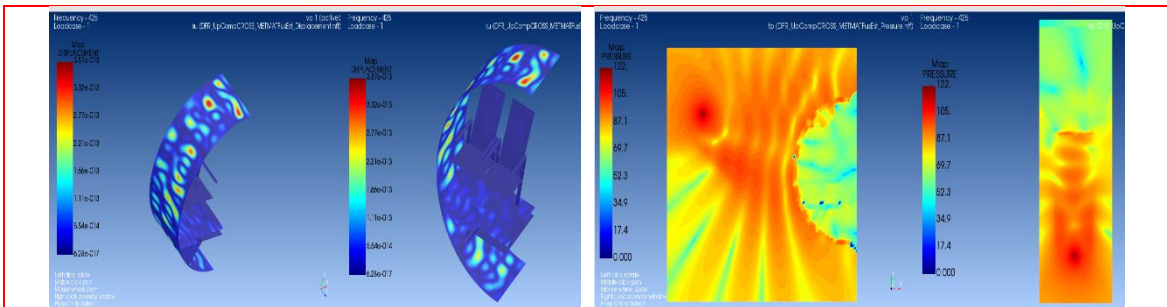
Frequency - 425
Loadcase - 1

vo 1 (active)
s:\DFR_UpCompCROSS_VETMATFusEst_Displacement.inf)

Frequency - 425
Loadcase - 1

s:\DFR_UpCompCROSS_VETMATFusE

Mag
DISPLACEMENT
3.87e-013
3.32e-013
2.77e-013
2.21e-013
1.66e-013
1.11e-013
5.54e-014
6.28e-017

Mag
DISPLACEMENT
3.87e-013
3.32e-013
2.77e-013
2.21e-013
1.66e-013
1.11e-013
5.54e-014
6.28e-017

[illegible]

Frequency - 425
Loadcase - 1

vo 1
fo (DFR_UpCompCROSS_VETMATFusEst_Pressure.inf)

Frequency - 425
Loadcase - 1

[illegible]

Mag
PRESSURE
122.
105.
87.1
69.7
52.3
34.9
17.4
0.000

Mag
PRESSURE
122.
105.
87.1
69.7
52.3
34.9
17.4
0.000

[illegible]